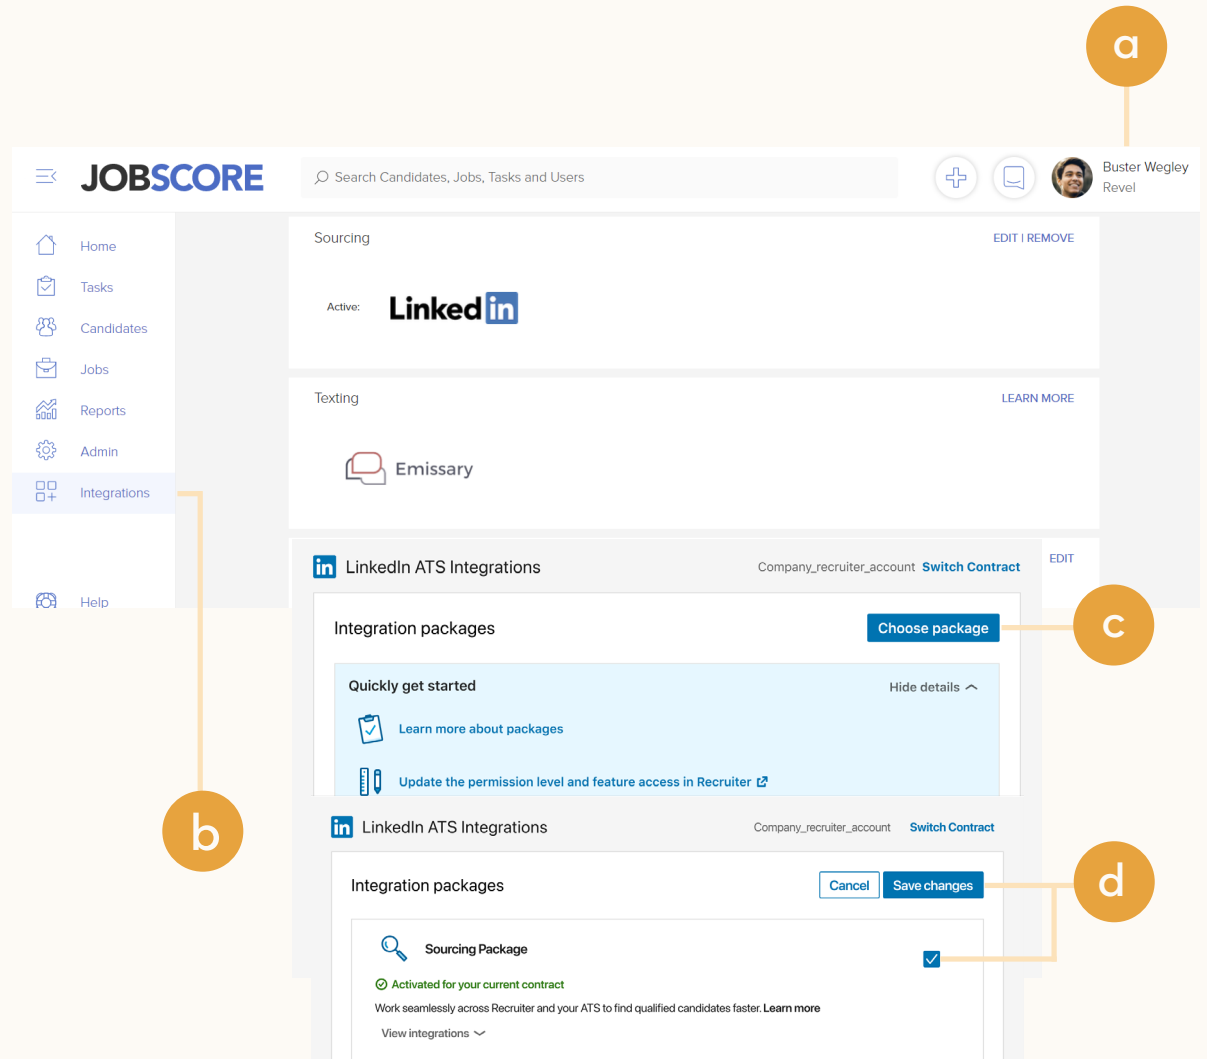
a

JOBSCORE

Search Candidates, Jobs, Tasks and Users

Buster Wegley
Revel

Home
Tasks
Candidates
Jobs
Reports
Admin
Integrations
Help

Sourcing
EDIT | REMOVE

Active: LinkedIn

Texting
LEARN MORE

Emissary

LinkedIn ATS Integrations
Company_recruiter_account Switch Contract
EDIT

Integration packages
Choose package

c

Quickly get started
Hide details

Learn more about packages

Update the permission level and feature access in Recruiter

b

LinkedIn ATS Integrations
Company_recruiter_account Switch Contract

Integration packages
Cancel Save changes

d

Sourcing Package

Activated for your current contract

Work seamlessly across Recruiter and your ATS to find qualified candidates faster. Learn more

View integrations